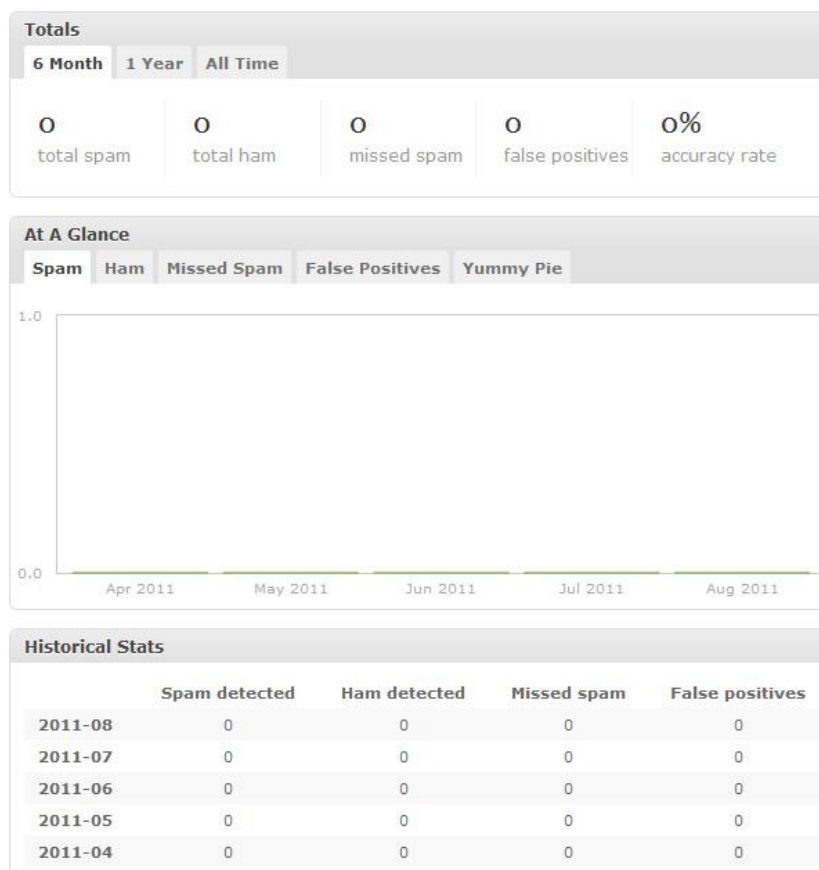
Totals

6 Month | 1 Year | All Time

0
total spam

0
total ham

0
missed spam

0
false positives

0%
accuracy rate

At A Glance

Spam | Ham | Missed Spam | False Positives | Yummy Pie

1.0

0.0

Apr 2011 | May 2011 | Jun 2011 | Jul 2011 | Aug 2011

Historical Stats

| | Spam detected | Ham detected | Missed spam | False positives |
|---|---|---|---|---|
| 2011-08 | 0 | 0 | 0 | 0 |
| 2011-07 | 0 | 0 | 0 | 0 |
| 2011-06 | 0 | 0 | 0 | 0 |
| 2011-05 | 0 | 0 | 0 | 0 |
| 2011-04 | 0 | 0 | 0 | 0 |